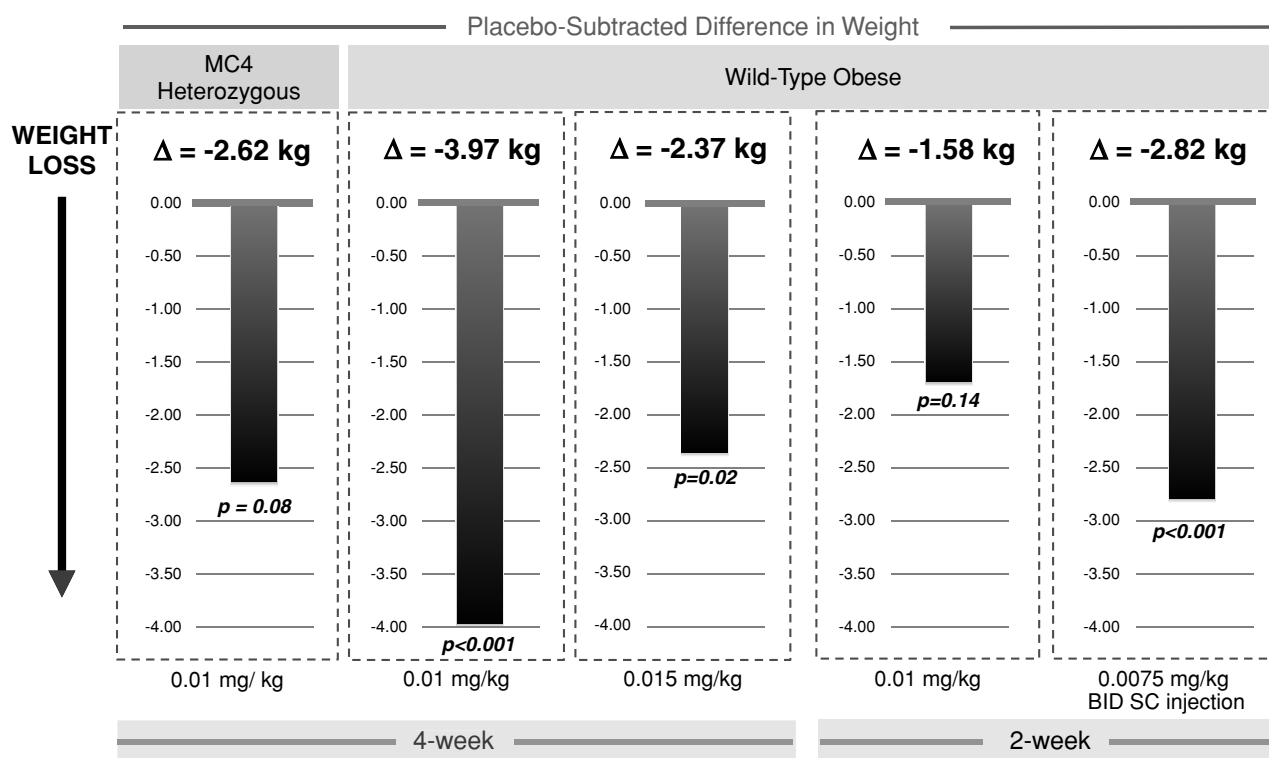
Placebo-Subtracted Difference in Weight

MC4 Heterozygous

Wild-Type Obese

WEIGHT LOSS

$\Delta$ = -2.62 kg

0.00
-0.50
-1.00
-1.50
-2.00
-2.50
-3.00
-3.50
-4.00

p = 0.08

0.01 mg/ kg

$\Delta$ = -3.97 kg

0.00
-0.50
-1.00
-1.50
-2.00
-2.50
-3.00
-3.50
-4.00

p<0.001

0.01 mg/kg

$\Delta$ = -2.37 kg

0.00
-0.50
-1.00
-1.50
-2.00
-2.50
-3.00
-3.50
-4.00

p=0.02

0.015 mg/kg

$\Delta$ = -1.58 kg

0.00
-0.50
-1.00
-1.50
-2.00
-2.50
-3.00
-3.50
-4.00

p=0.14

0.01 mg/kg

$\Delta$ = -2.82 kg

0.00
-0.50
-1.00
-1.50
-2.00
-2.50
-3.00
-3.50
-4.00

p<0.001

0.0075 mg/kg BID SC injection

4-week

2-week